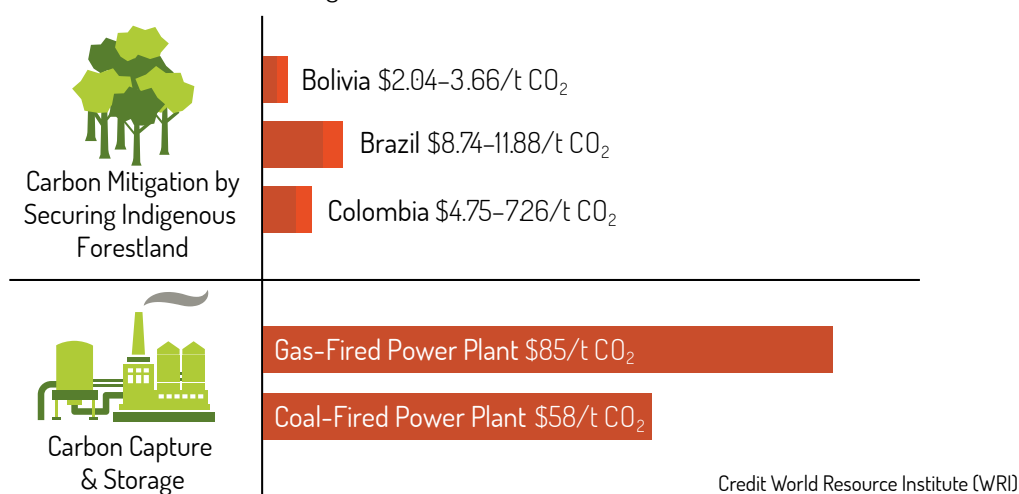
Carbon Mitigation by Securing Indigenous Forestland

Bolivia \$2.04-3.66/t $CO_2$

Brazil \$8.74-11.88/t $CO_2$

Colombia \$4.75-726/t $CO_2$

Carbon Capture & Storage

Gas-Fired Power Plant \$85/t $CO_2$

Coal-Fired Power Plant \$58/t $CO_2$

Credit World Resource Institute (WRI)